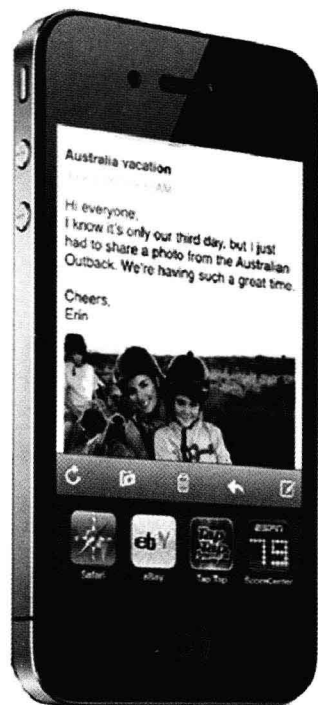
Australia vacation
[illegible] AM

Hi everyone,
I know it's only our third day, but I just had to share a photo from the Australian Outback. We're having such a great time.

Cheers,
Erin

ebY
ESPN
79
Safari
eBay
Tap Tap
ScoreCenter